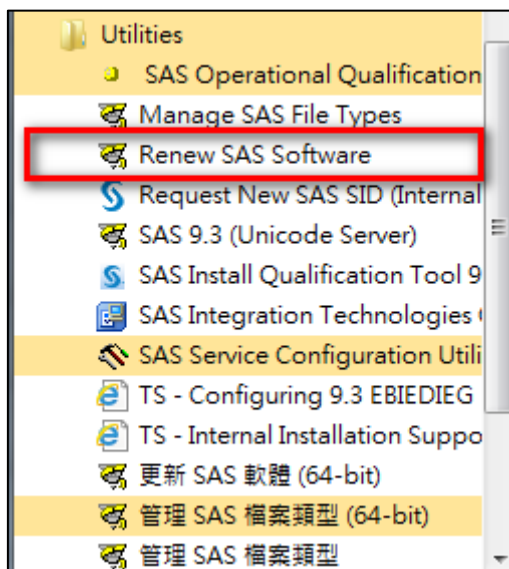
Utilities
SAS Operational Qualification
Manage SAS File Types
Renew SAS Software
Request New SAS SID (Internal
SAS 9.3 (Unicode Server)
SAS Install Qualification Tool 9
SAS Integration Technologies
SAS Service Configuration Utili
TS - Configuring 9.3 EBIEDIEG
TS - Internal Installation Suppo
更新 SAS 軟體 (64-bit)
管理 SAS 檔案類型 (64-bit)
管理 SAS 檔案類型